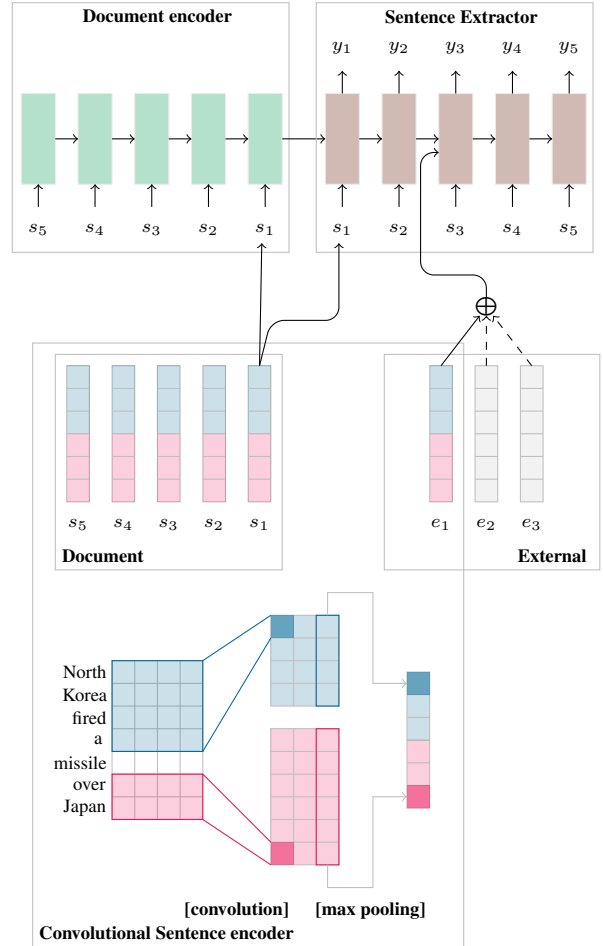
Document encoder

Sentence Extractor

$y_1$ $y_2$ $y_3$ $y_4$ $y_5$

$s_5$ $s_4$ $s_3$ $s_2$ $s_1$

$s_1$ $s_2$ $s_3$ $s_4$ $s_5$

$\oplus$

$s_5$ $s_4$ $s_3$ $s_2$ $s_1$

Document

$e_1$ $e_2$ $e_3$

External

North Korea fired a missile over Japan

[convolution] [max pooling]

Convolutional Sentence encoder